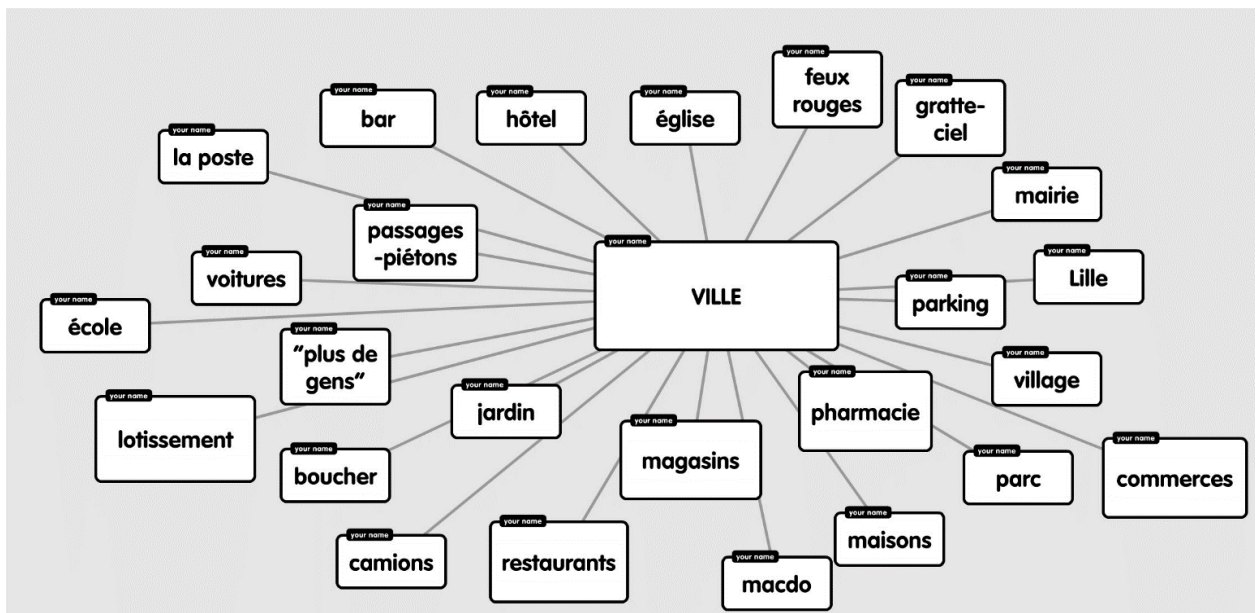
your name
feux rouges

your name
bar

your name
hôtel

your name
église

your name
gratte-ciel

your name
la poste

your name
mairie

your name
passages -piétons

your name
VILLE

your name
voitures

your name
Lille

your name
parking

your name
école

your name
"plus de gens"

your name
village

your name
jardin

your name
pharmacie

your name
lotissement

your name
magasins

your name
commerces

your name
boucher

your name
parc

your name
maisons

your name
camions

your name
restaurants

your name
macdo